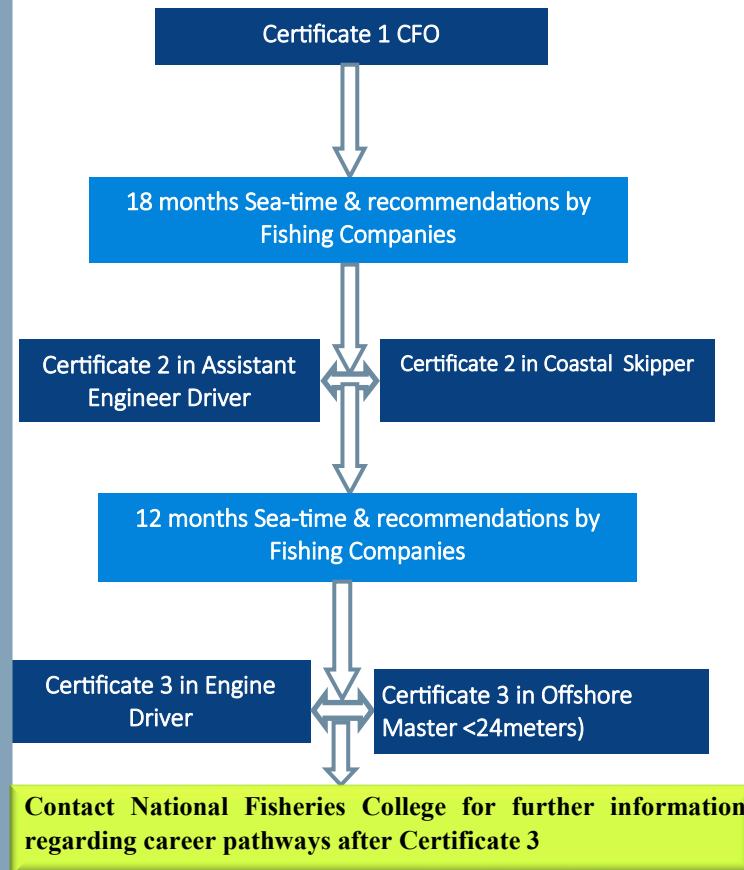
Certificate 1 CFO

18 months Sea-time & recommendations by Fishing Companies

Certificate 2 in Assistant Engineer Driver

Certificate 2 in Coastal Skipper

12 months Sea-time & recommendations by Fishing Companies

Certificate 3 in Engine Driver

Certificate 3 in Offshore Master <24meters)

Contact National Fisheries College for further information regarding career pathways after Certificate 3